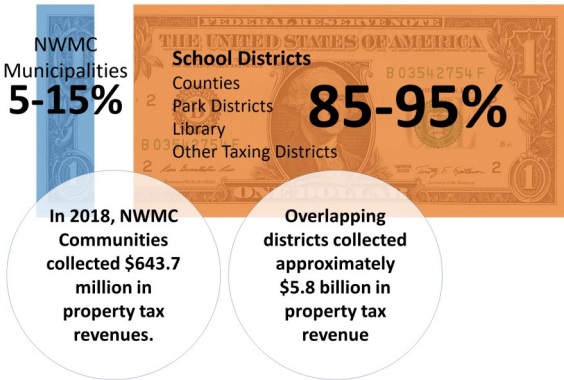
NWMC Municipalities
5-15%

FEDERAL RESERVE NOTE
THE UNITED STATES OF AMERICA
B 03542754 F
B 03
ONE DOLLAR

School Districts
Counties
Park Districts
Library
Other Taxing Districts

85-95%

In 2018, NWMC Communities collected $643.7 million in property tax revenues.

Overlapping districts collected approximately $5.8 billion in property tax revenue